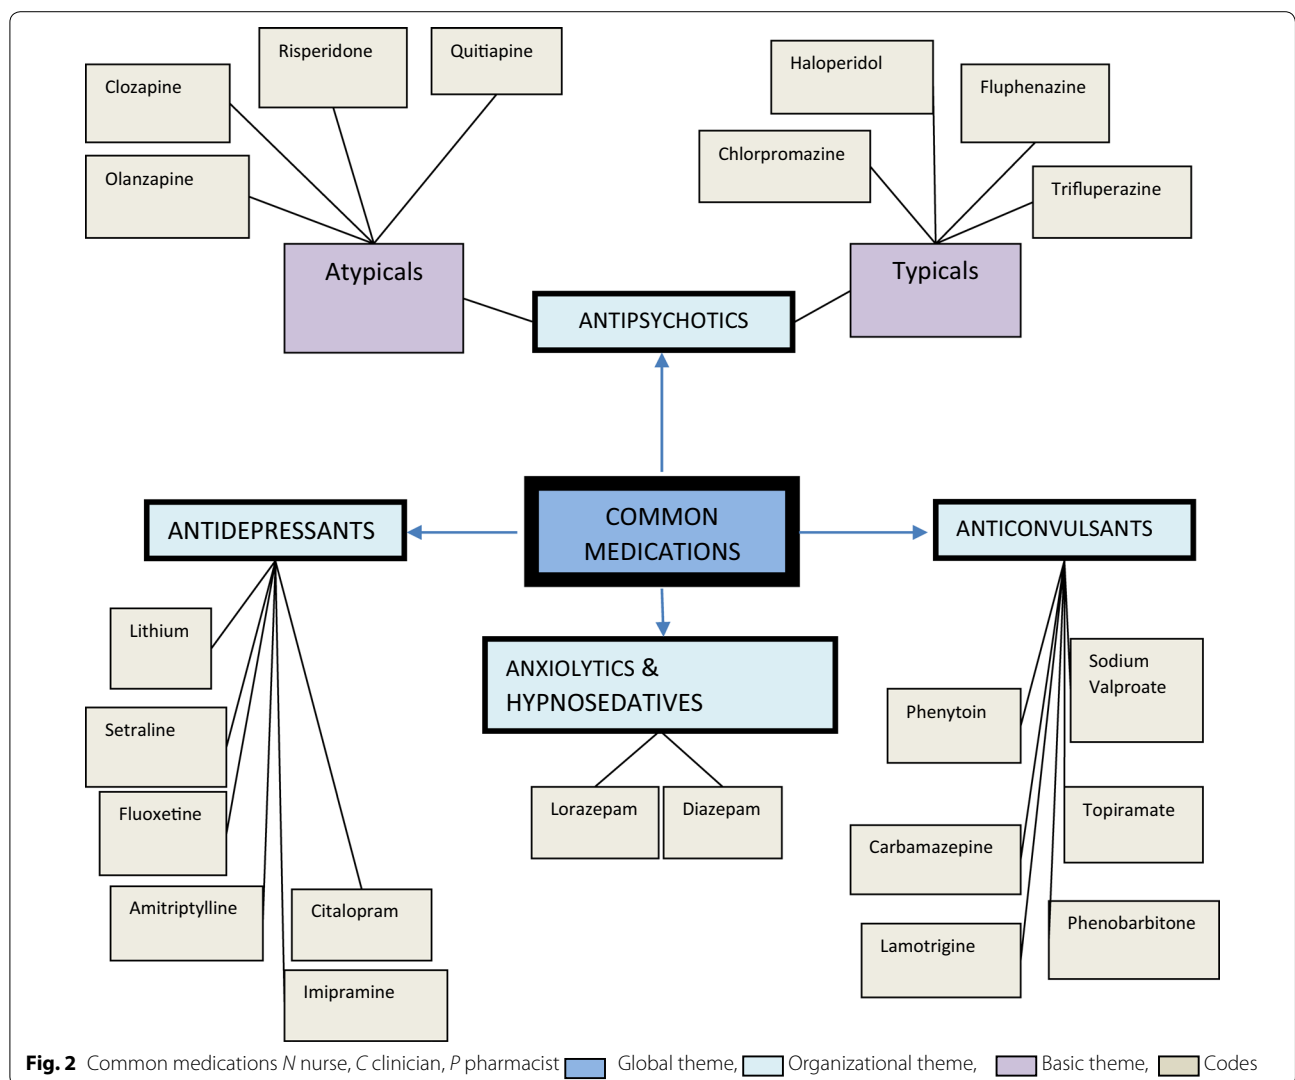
Clozapine

Risperidone

Quitiapine

Olanzapine

Atypicals

Haloperidol

Fluphenazine

Chlorpromazine

Trifluperazine

Typicals

ANTIPSYCHOTICS

COMMON MEDICATIONS

ANTIDEPRESSANTS

ANTICONVULSANTS

ANXIOLYTICS & HYPNOSEDATIVES

Lithium

Setraline

Fluoxetine

Amitriptylline

Citalopram

Imipramine

Lorazepam

Diazepam

Sodium Valproate

Phenytoin

Topiramate

Carbamazepine

Phenobarbitone

Lamotrigine

**Fig. 2** Common medications *N* nurse, *C* clinician, *P* pharmacist Global theme, Organizational theme, Basic theme, Codes